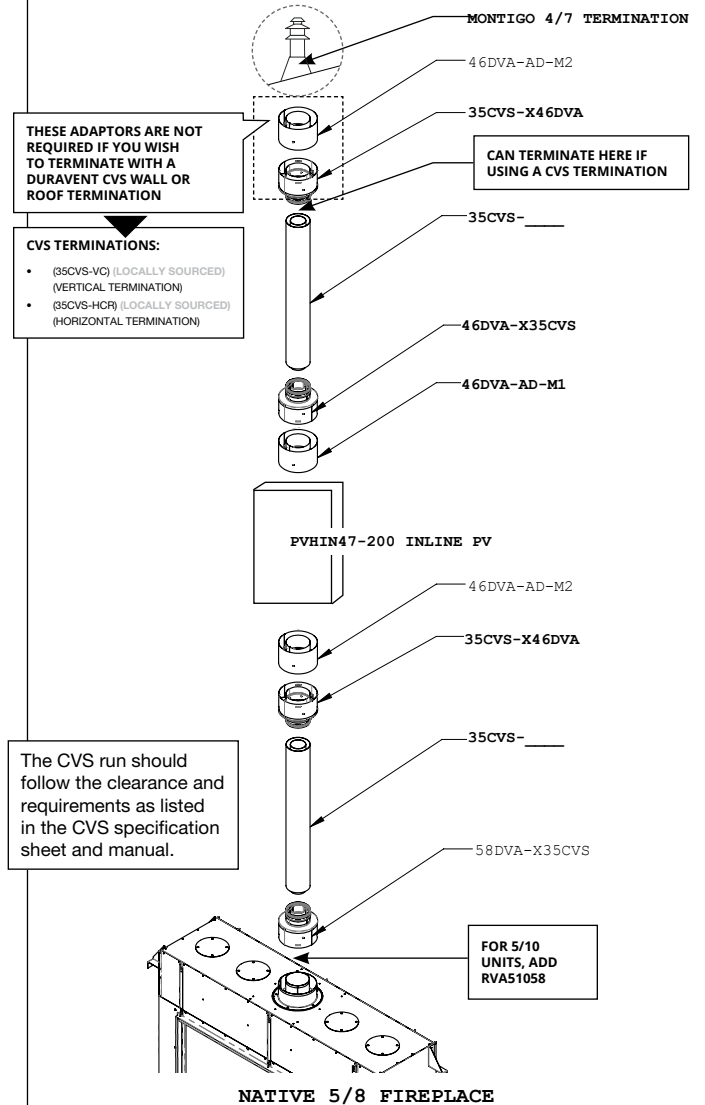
MONTIGO 4/7 TERMINATION

46DVA-AD-M2

THESE ADAPTORS ARE NOT REQUIRED IF YOU WISH TO TERMINATE WITH A DURAVENT CVS WALL OR ROOF TERMINATION

35CVS-X46DVA

CAN TERMINATE HERE IF USING A CVS TERMINATION

CVS TERMINATIONS:

- (35CVS-VC) (LOCALLY SOURCED) (VERTICAL TERMINATION)
- (35CVS-HCR) (LOCALLY SOURCED) (HORIZONTAL TERMINATION)

35CVS-____

46DVA-X35CVS

46DVA-AD-M1

PVHIN47-200 INLINE PV

46DVA-AD-M2

35CVS-X46DVA

The CVS run should follow the clearance and requirements as listed in the CVS specification sheet and manual.

35CVS-____

58DVA-X35CVS

FOR 5/10 UNITS, ADD RVA51058

NATIVE 5/8 FIREPLACE